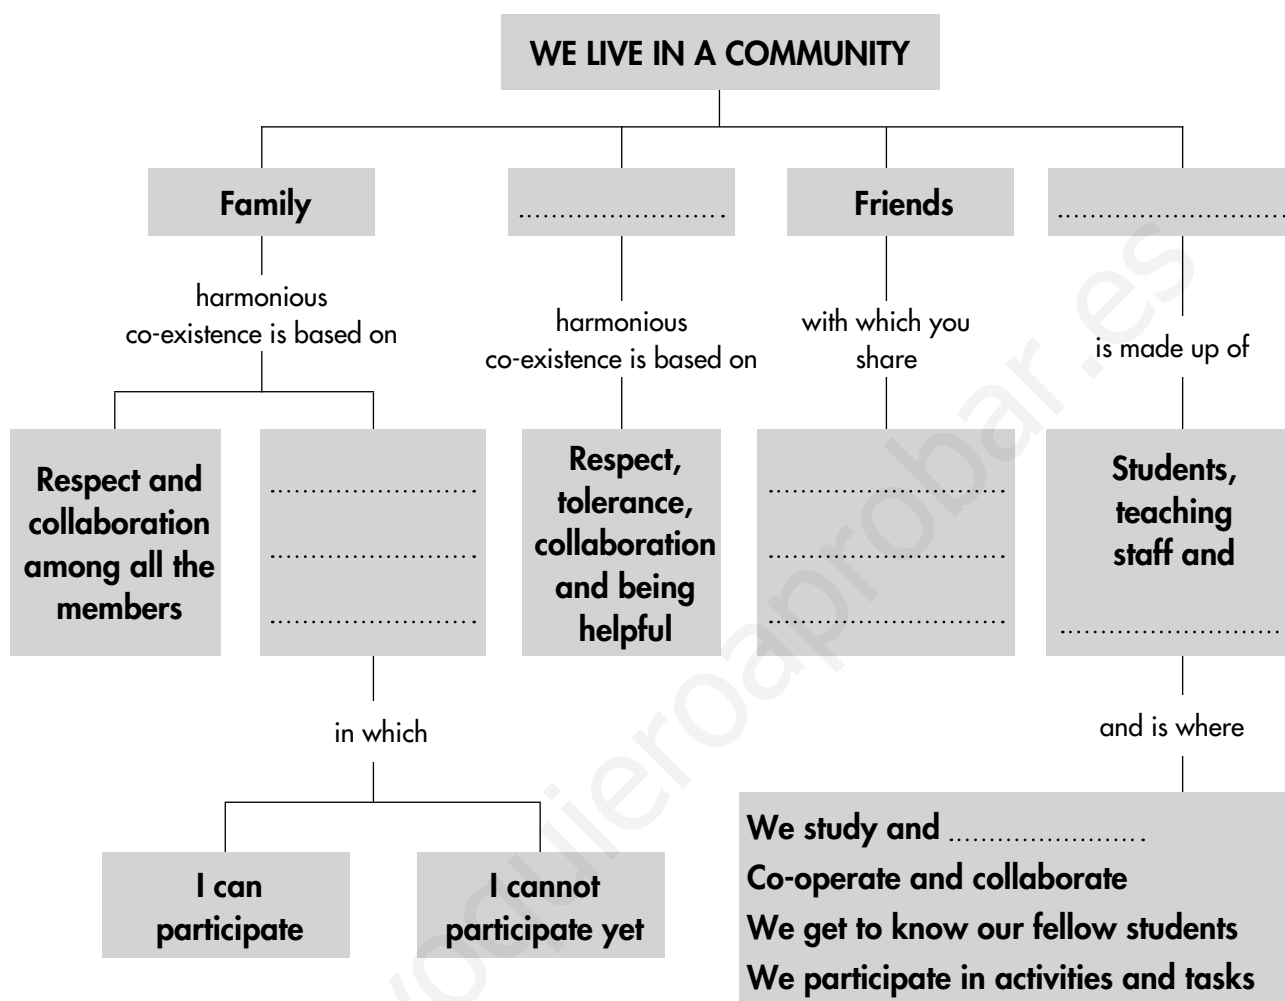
WE LIVE IN A COMMUNITY

Family

harmonious co-existence is based on

Respect and collaboration among all the members

.......................
.......................
.......................

in which

I can participate

I cannot participate yet

.......................

harmonious co-existence is based on

Respect, tolerance, collaboration and being helpful

Friends

with which you share

.......................
.......................
.......................

.......................

is made up of

Students, teaching staff and
.......................

and is where

We study and .......................
Co-operate and collaborate
We get to know our fellow students
We participate in activities and tasks